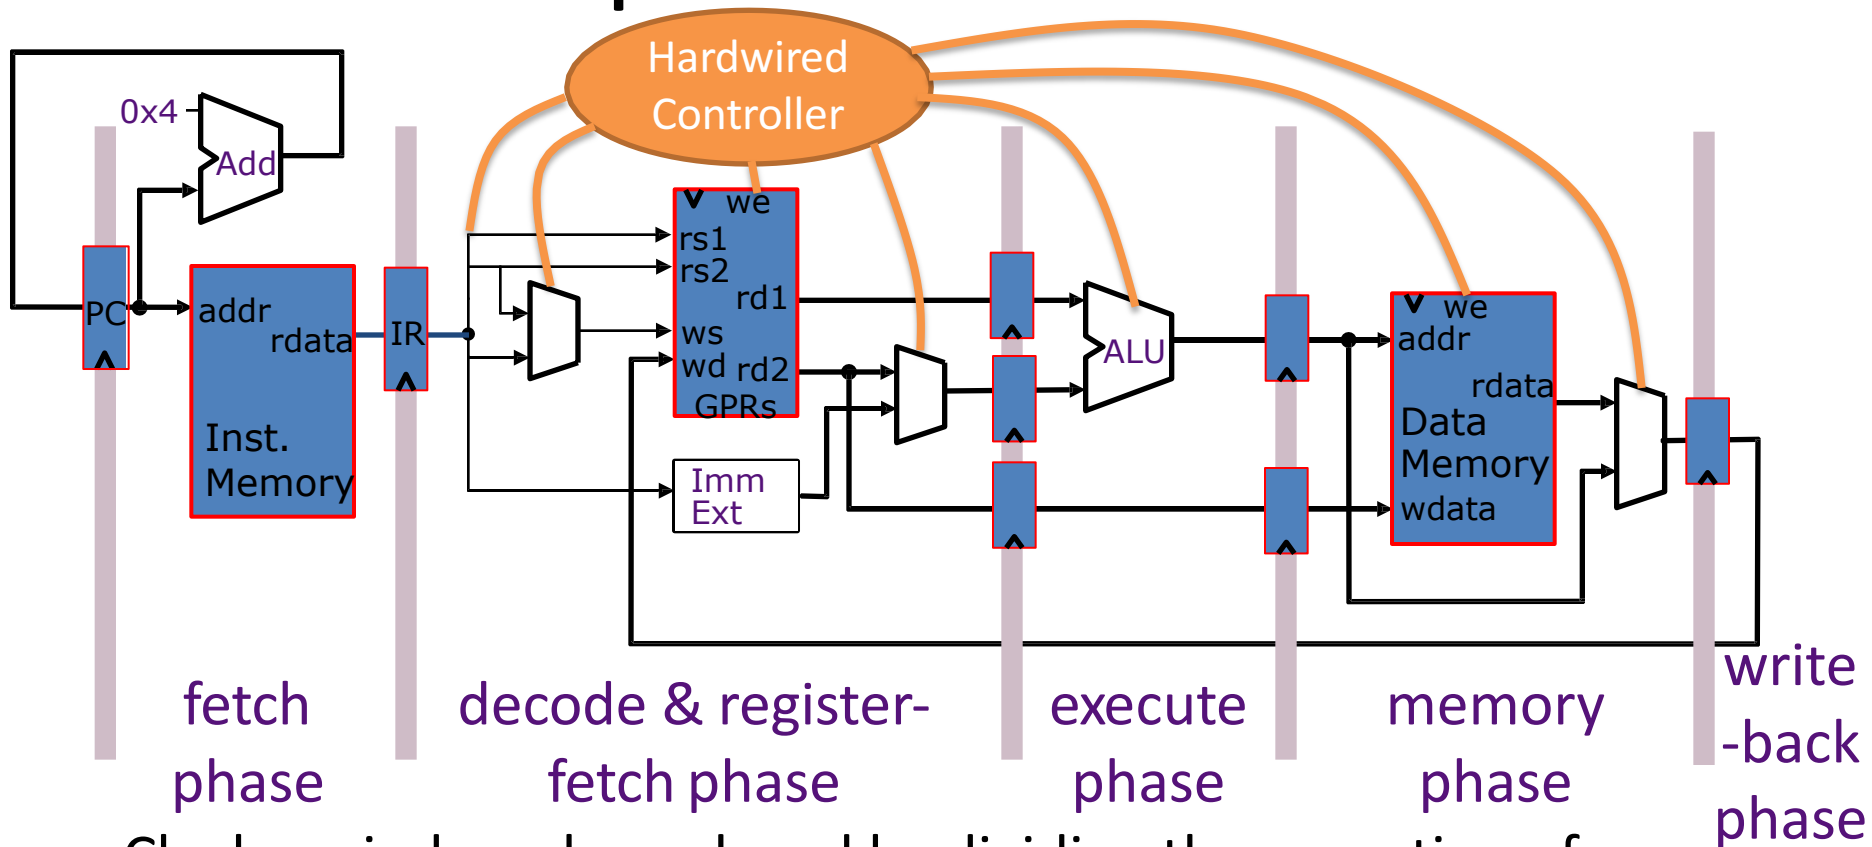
Hardwired Controller

0x4

Add

PC

addr

rdata

Inst. Memory

IR

we

rs1

rs2

rd1

ws

wd

rd2

GPRs

Imm Ext

ALU

we

addr

rdata

Data Memory

wdata

fetch phase

decode & register-fetch phase

execute phase

memory phase

write -back phase

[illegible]